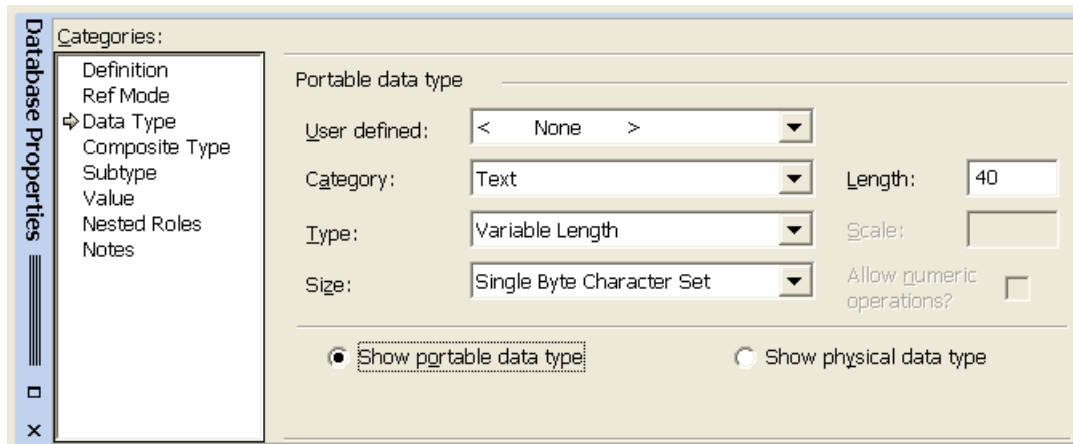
Database Properties

Categories:

Definition
Ref Mode
⇨ Data Type
Composite Type
Subtype
Value
Nested Roles
Notes

Portable data type

User defined: < None >

Category: Text

Length: 40

Type: Variable Length

Scale:

Size: Single Byte Character Set

Allow numeric operations?

Show portable data type

Show physical data type